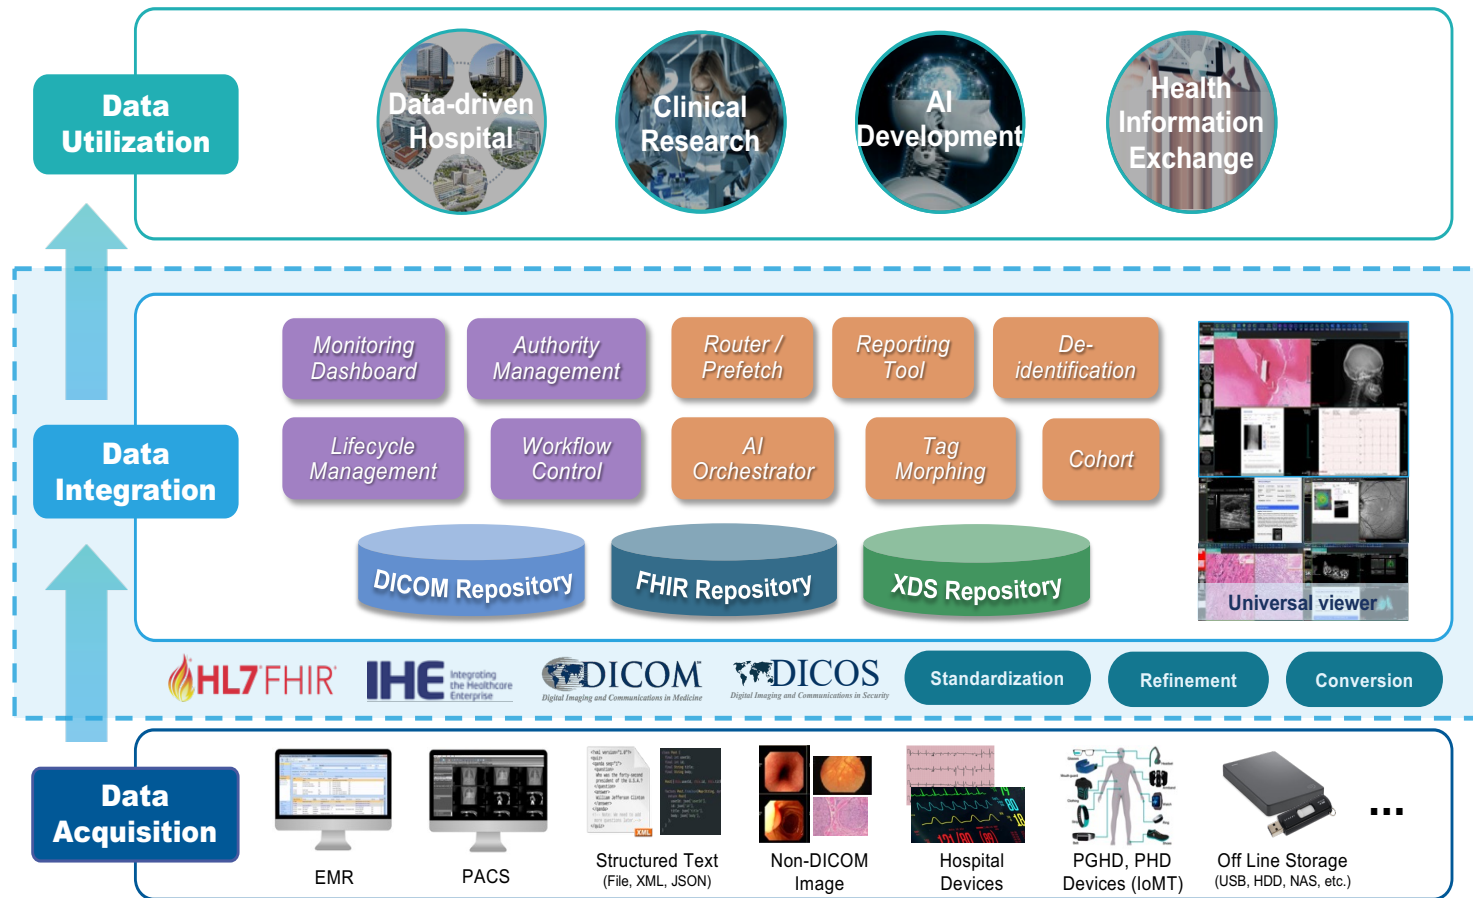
Data Utilization

Data-driven Hospital

Clinical Research

AI Development

Health Information Exchange

Data Integration

Monitoring Dashboard

Authority Management

Router / Prefetch

Reporting Tool

De-identification

Lifecycle Management

Workflow Control

AI Orchestrator

Tag Morphing

Cohort

DICOM Repository

FHIR Repository

XDS Repository

Universal viewer

HL7 FHIR

IHE Integrating the Healthcare Enterprise

DICOM Digital Imaging and Communications in Medicine

DICOS Digital Imaging and Communications in Security

Standardization

Refinement

Conversion

Data Acquisition

EMR

PACS

Structured Text (File, XML, JSON)

Non-DICOM Image

Hospital Devices

PGHD, PHD Devices (IoMT)

Off Line Storage (USB, HDD, NAS, etc.)

...